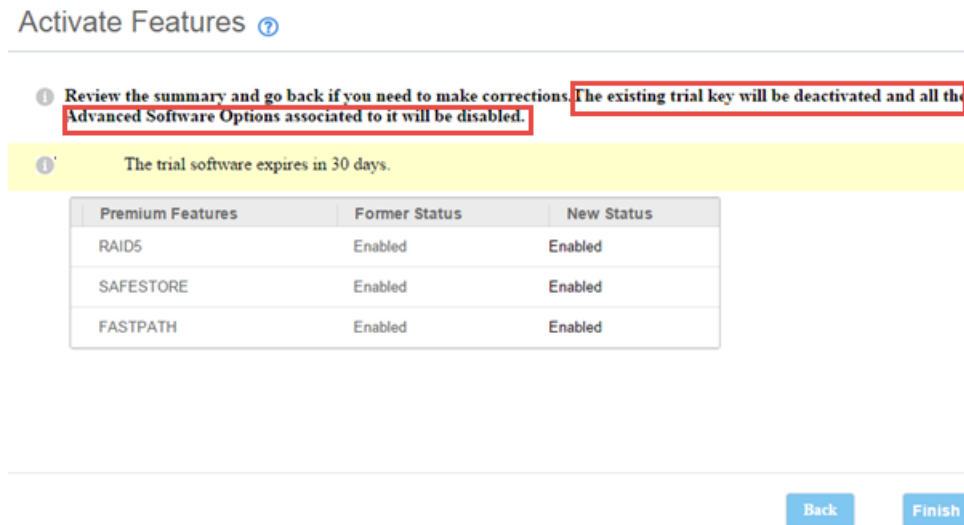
Activate Features ?

Review the summary and go back if you need to make corrections. The existing trial key will be deactivated and all the Advanced Software Options associated to it will be disabled.

The trial software expires in 30 days.

| Premium Features | Former Status | New Status |
|---|---|---|
| RAID5 | Enabled | Enabled |
| SAFESTORE | Enabled | Enabled |
| FASTPATH | Enabled | Enabled |

Back Finish